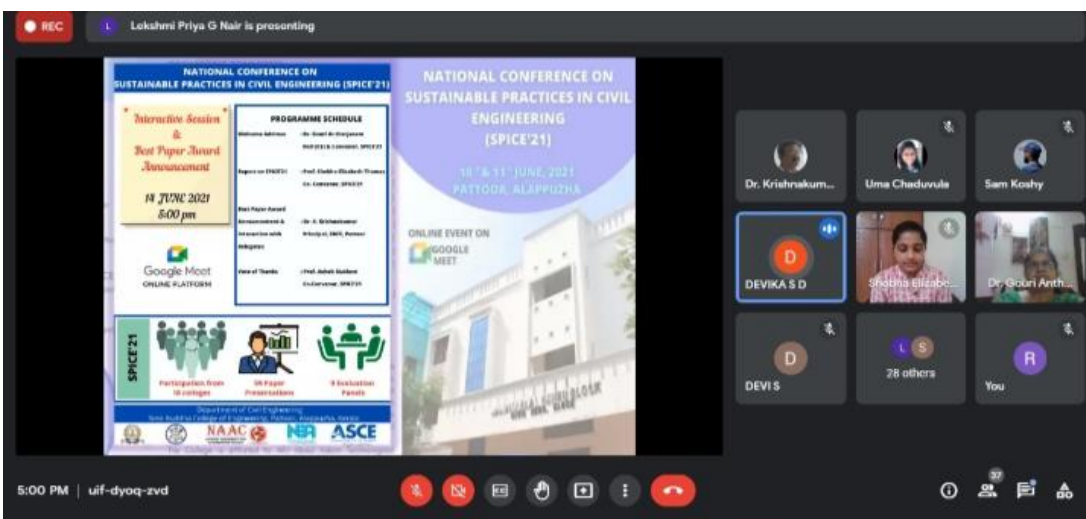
REC

L Lekshmi Priya G Nair is presenting

NATIONAL CONFERENCE ON SUSTAINABLE PRACTICES IN CIVIL ENGINEERING (SPICE'21)

Interactive Session & Best Paper Award Announcement

14 JUNE 2021 5:00 pm

Google Meet ONLINE PLATFORM

PROGRAMME SCHEDULE

| | |
|---|---|
| Welcome Address | - Dr. Gouri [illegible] Convener, SPICE'21 |
| Report on SPICE'21 | - Prof. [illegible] Elizabeth Thomas Co-Convener, SPICE'21 |
| Best Paper Award Announcement & Interaction with delegates | - Dr. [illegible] Principal, SBCE, Pattoor |
| Vote of Thanks | - Prof. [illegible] Co-Convener, SPICE'21 |

SPICE'21

Participation from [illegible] colleges

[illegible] Paper Presentations

9 Evaluation Panels

Department of Civil Engineering
Sree Buddha College of Engineering, Pattoor, Alappuzha, Kerala

NAAC NBA ASCE

NATIONAL CONFERENCE ON SUSTAINABLE PRACTICES IN CIVIL ENGINEERING (SPICE'21)

10th & 11th JUNE, 2021
PATTOOR, ALAPPUZHA

ONLINE EVENT ON GOOGLE MEET

Dr. Krishnakum...

Uma Chaduvula

Sam Koshy

D
DEVIKA S D

Shobha Elizabe...

Dr. Gouri Anth...

D
DEVI S

L S
28 others

R
You

5:00 PM | uif-dyoq-zvd

37